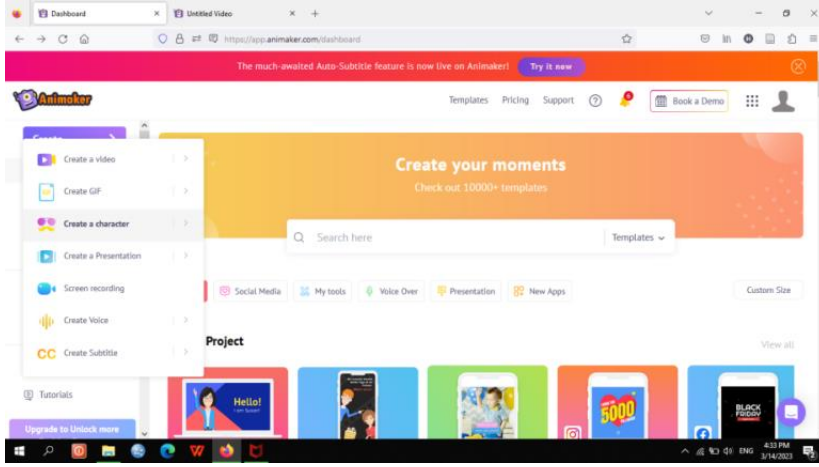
Dashboard
Untitled Video
https://app.animaker.com/dashboard

The much-awaited Auto-Subtitle feature is now live on Animaker! Try it now

Animaker
Templates Pricing Support
Book a Demo

Create
Create a video
Create GIF
Create a character
Create a Presentation
Screen recording
Create Voice
Create Subtitle

Create your moments
Check out 10000+ templates

Search here
Templates

Social Media
My tools
Voice Over
Presentation
New Apps
Custom Size

Project
View all

Hello!
5000
BLACK FRIDAY

Tutorials
Upgrade to Unlock more

ENG
4:33 PM
3/14/2023